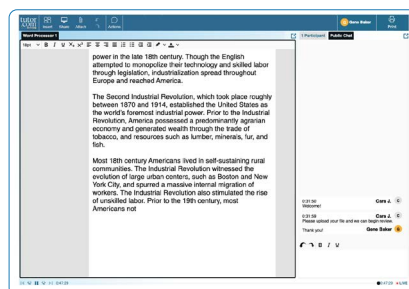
tutor.com

Board

Share

Word

Actions

Gene Baker

Print

Word Processor 1

16pt

power in the late 18th century. Though the English attempted to monopolize their technology and skilled labor through legislation, industrialization spread throughout Europe and reached America.

The Second Industrial Revolution, which took place roughly between 1870 and 1914, established the United States as the world's foremost industrial power. Prior to the Industrial Revolution, America possessed a predominantly agrarian economy and generated wealth through the trade of tobacco, and resources such as lumber, minerals, fur, and fish.

Most 18th century Americans lived in self-sustaining rural communities. The Industrial Revolution witnessed the evolution of large urban centers, such as Boston and New York City, and spurred a massive internal migration of workers. The Industrial Revolution also stimulated the rise of unskilled labor. Prior to the 19th century, most Americans not

1 Participant

Public Chat

3:31:50
Welcome!

Cora J.

3:31:58
Please upload your file and we can begin review.

Cora J.

Thank you!

Gene Baker

B I U

0:47:29

0:47:29

LIVE